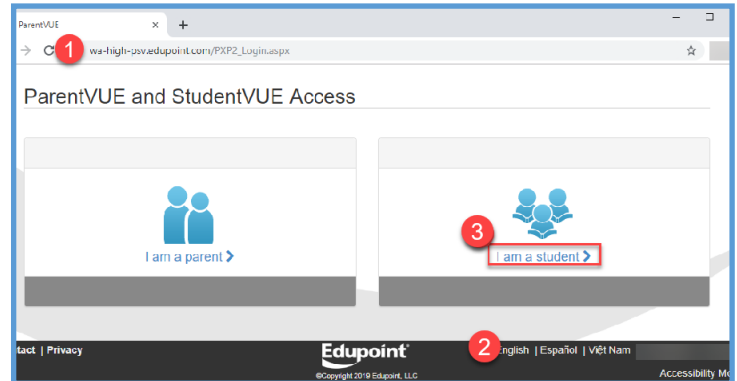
ParentVUE ×
+
1
wa-high-psv.edupoint.com/PXP2_Login.aspx

ParentVUE and StudentVUE Access

I am a parent

3
I am a student

tact | Privacy
Edupoint
©Copyright 2019 Edupoint, LLC
2
English | Español | Việt Nam
Accessibility Mo